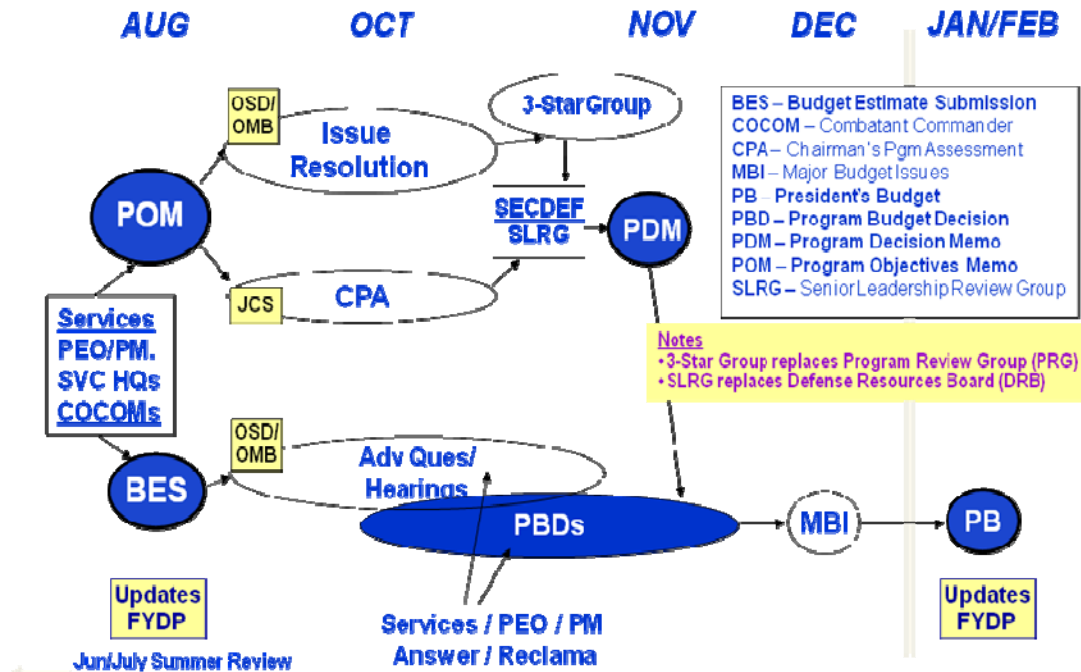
AUG OCT NOV DEC JAN/FEB

OSD/ OMB

Issue Resolution

3-Star Group

POM

SECDEF SLRG

PDM

JCS

CPA

Services
PEO/PM.
SVC HQs
COCOMs

BES – Budget Estimate Submission
COCOM – Combatant Commander
CPA – Chairman's Pgm Assessment
MBI – Major Budget Issues
PB – President's Budget
PBD – Program Budget Decision
PDM – Program Decision Memo
POM – Program Objectives Memo
SLRG – Senior Leadership Review Group

Notes
• 3-Star Group replaces Program Review Group (PRG)
• SLRG replaces Defense Resources Board (DRB)

OSD/ OMB

BES

Adv Ques/ Hearings

PBDs

MBI

PB

Updates FYDP

Services / PEO / PM
Answer / Reclama

Updates FYDP

Jun/July Summer Review